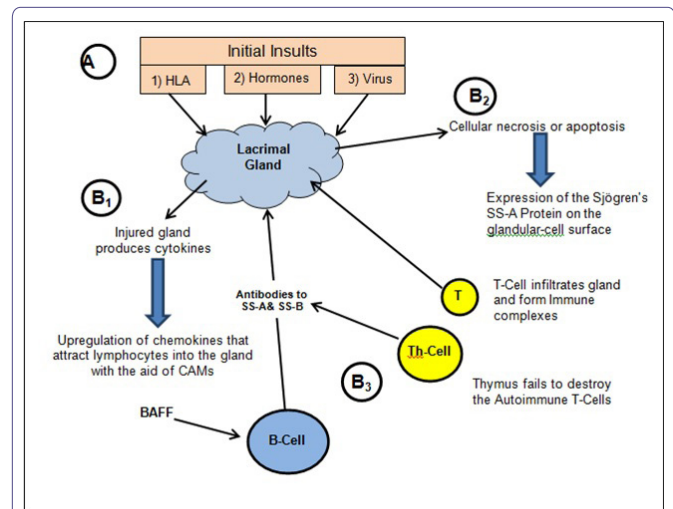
A

Initial Insults

1) HLA

2) Hormones

3) Virus

$B_2$

Cellular necrosis or apoptosis

Lacrimal Gland

Expression of the Sjögren's SS-A Protein on the glandular-cell surface

$B_1$

Injured gland produces cytokines

Antibodies to SS-A& SS-B

T

T-Cell infiltrates gland and form Immune complexes

Upregulation of chemokines that attract lymphocytes into the gland with the aid of CAMs

Th-Cell

$B_3$

Thymus fails to destroy the Autoimmune T-Cells

BAFF

B-Cell